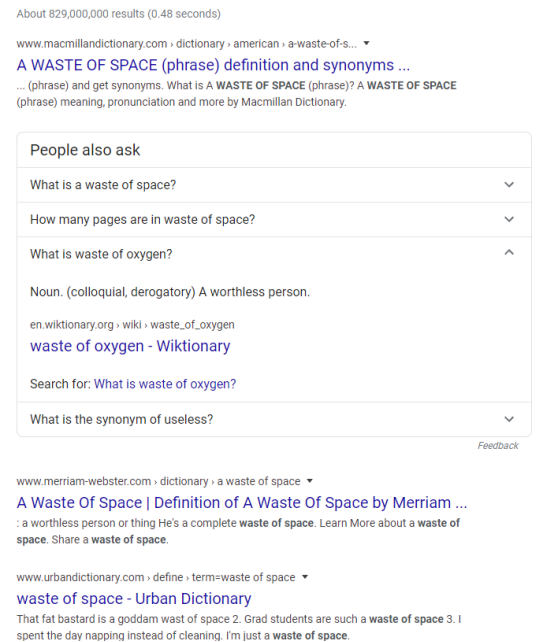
About 829,000,000 results (0.48 seconds)

www.macmillandictionary.com › dictionary › american › a-waste-of-s... ▾

A WASTE OF SPACE (phrase) definition and synonyms ...

... (phrase) and get synonyms. What is A WASTE OF SPACE (phrase)? A WASTE OF SPACE (phrase) meaning, pronunciation and more by Macmillan Dictionary.

People also ask

What is a waste of space?

How many pages are in waste of space?

What is waste of oxygen?

Noun. (colloquial, derogatory) A worthless person.

en.wiktionary.org › wiki › waste_of_oxygen

waste of oxygen - Wiktionary

Search for: What is waste of oxygen?

What is the synonym of useless?

Feedback

www.merriam-webster.com › dictionary › a waste of space ▾

A Waste Of Space | Definition of A Waste Of Space by Merriam ...

: a worthless person or thing He's a complete waste of space. Learn More about a waste of space. Share a waste of space.

www.urbandictionary.com › define › term=waste of space ▾

waste of space - Urban Dictionary

That fat bastard is a goddam wast of space 2. Grad students are such a waste of space 3. I spent the day napping instead of cleaning. I'm just a waste of space.